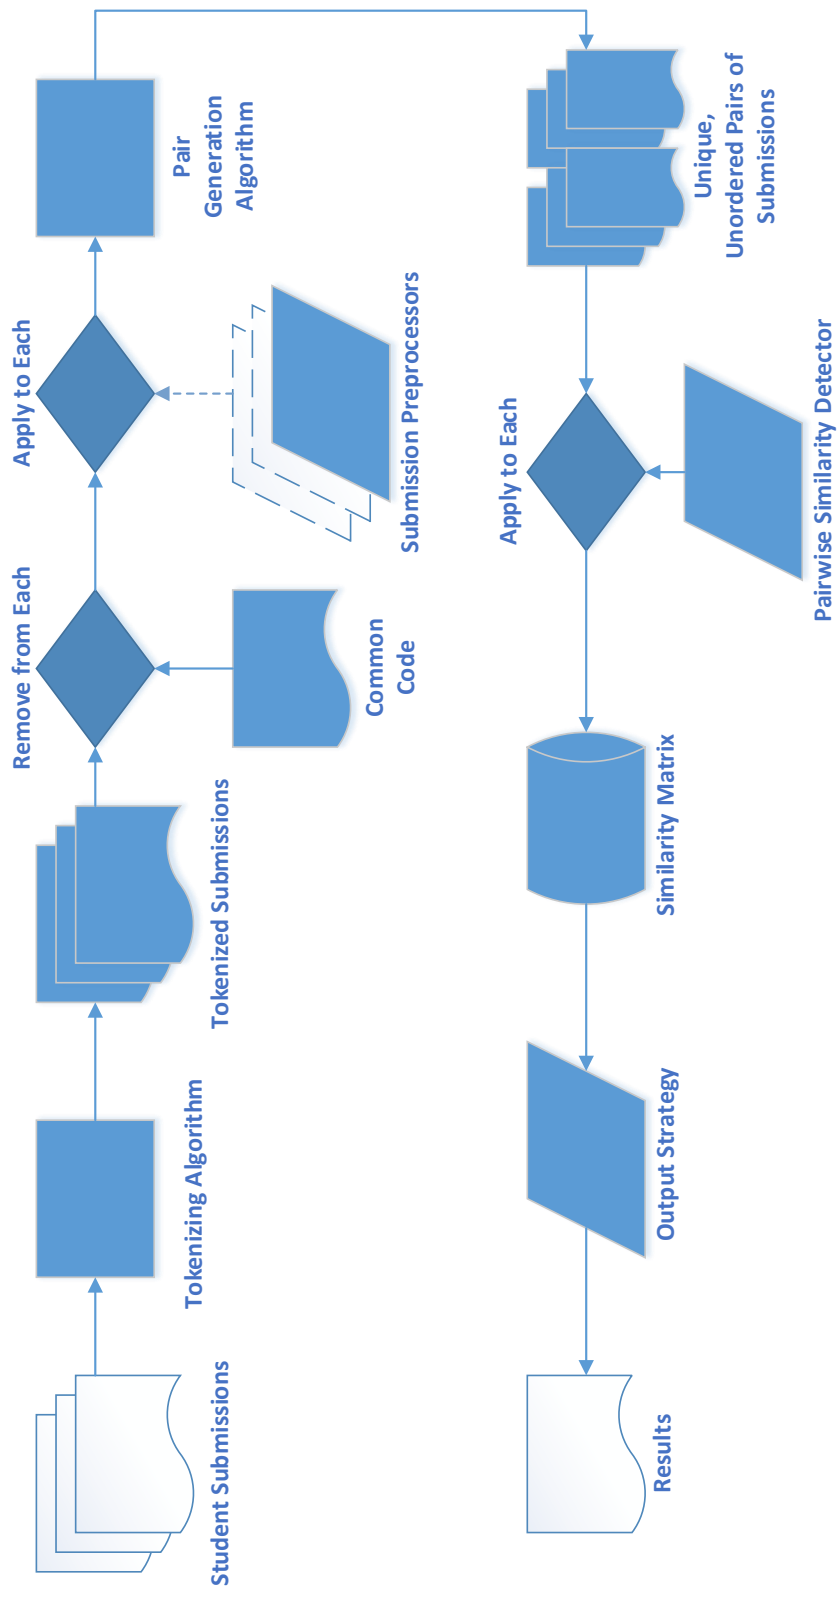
Student Submissions

Tokenizing Algorithm

Tokenized Submissions

Remove from Each

Common Code

Apply to Each

Submission Preprocessors

Pair Generation Algorithm

Unique, Unordered Pairs of Submissions

Apply to Each

Pairwise Similarity Detector

Similarity Matrix

Output Strategy

Results